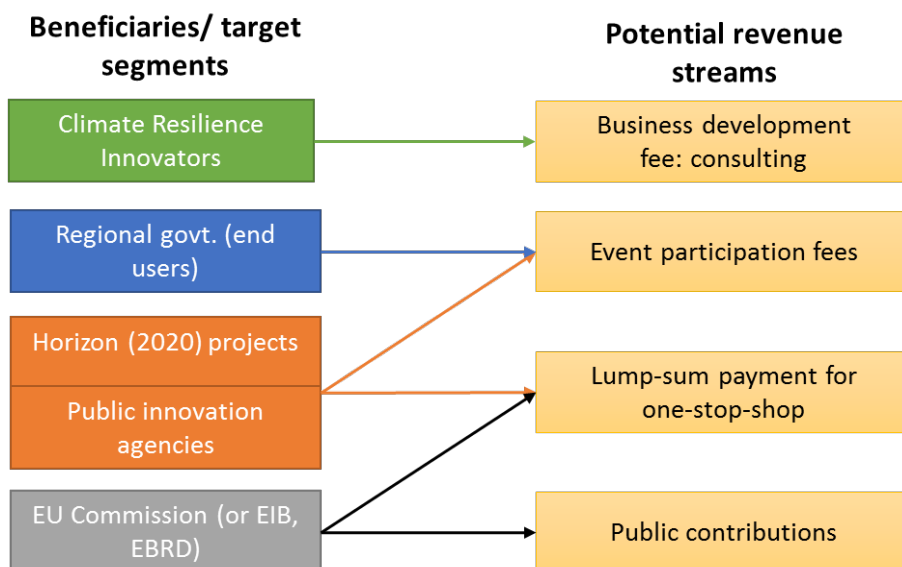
Beneficiaries/ target segments

Potential revenue streams

Climate Resilience Innovators

Business development fee: consulting

Regional govt. (end users)

Event participation fees

Horizon (2020) projects

Public innovation agencies

Lump-sum payment for one-stop-shop

EU Commission (or EIB, EBRD)

Public contributions